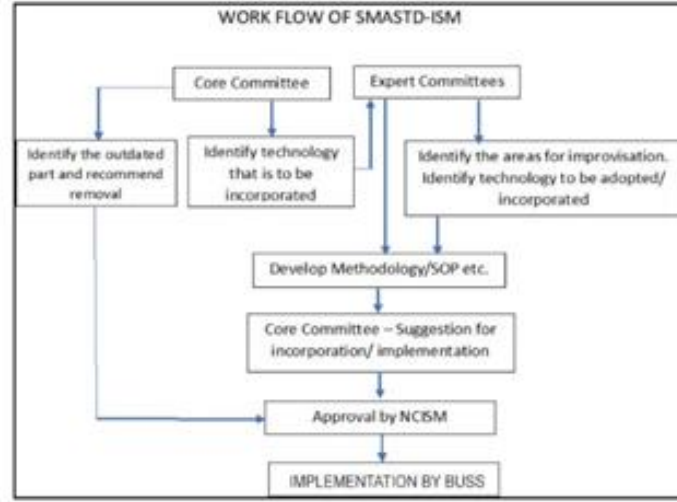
WORK FLOW OF SMASTD-ISM

Core Committee

Expert Committees

Identify the outdated part and recommend removal

Identify technology that is to be incorporated

Identify the areas for improvisation. Identify technology to be adopted/ incorporated

Develop Methodology/SOP etc.

Core Committee – Suggestion for incorporation/ implementation

Approval by NCISM

IMPLEMENTATION BY BUSS